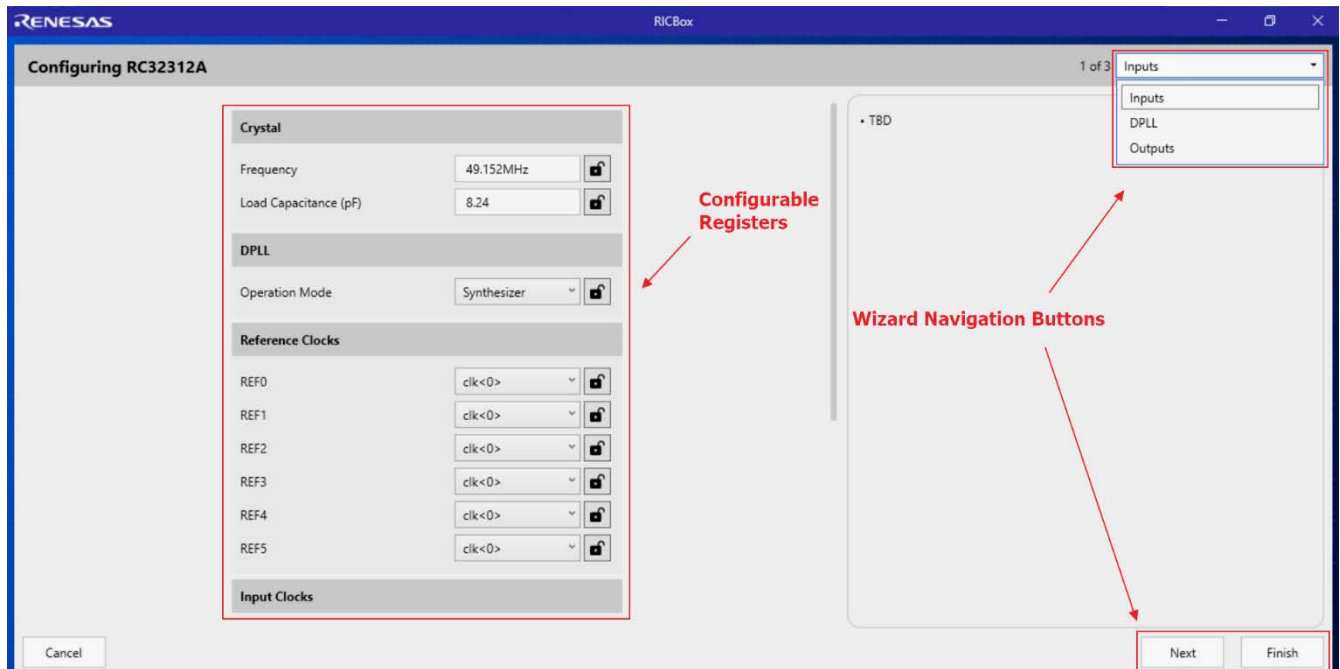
RENESAS

RICBox

Configuring RC32312A

1 of 3 Inputs

Inputs
DPLL
Outputs

Crystal

Frequency 49.152MHz

Load Capacitance (pF) 8.24

DPLL

Operation Mode Synthesizer

Reference Clocks

REF0 clk<0>
REF1 clk<0>
REF2 clk<0>
REF3 clk<0>
REF4 clk<0>
REF5 clk<0>

Input Clocks

Configurable Registers

• TBD

Wizard Navigation Buttons

Cancel

Next

Finish